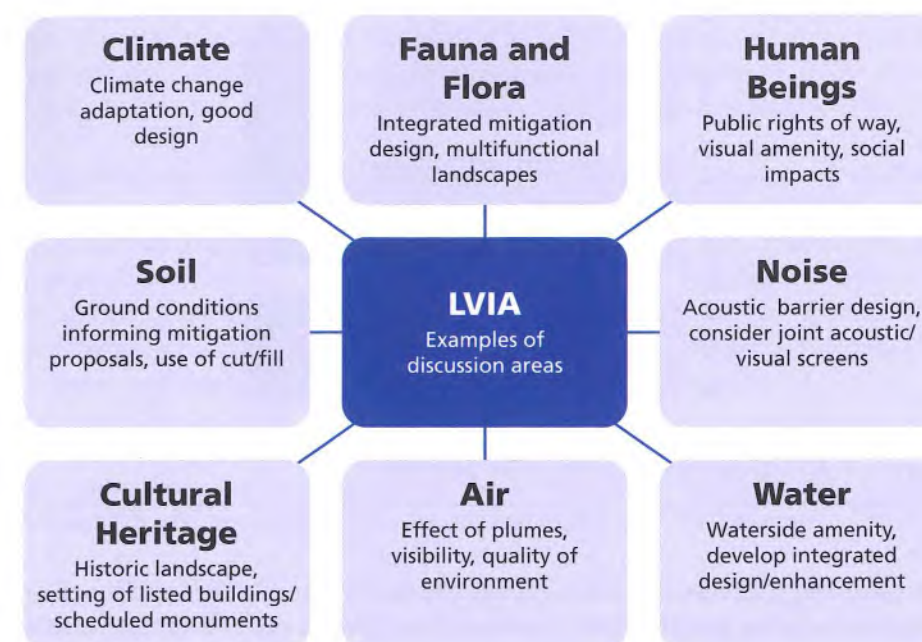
Climate
Climate change adaptation, good design

Fauna and Flora
Integrated mitigation design, multifunctional landscapes

Human Beings
Public rights of way, visual amenity, social impacts

Soil
Ground conditions informing mitigation proposals, use of cut/fill

LVIA
Examples of discussion areas

Noise
Acoustic barrier design, consider joint acoustic/ visual screens

Cultural Heritage
Historic landscape, setting of listed buildings/ scheduled monuments

Air
Effect of plumes, visibility, quality of environment

Water
Waterside amenity, develop integrated design/enhancement